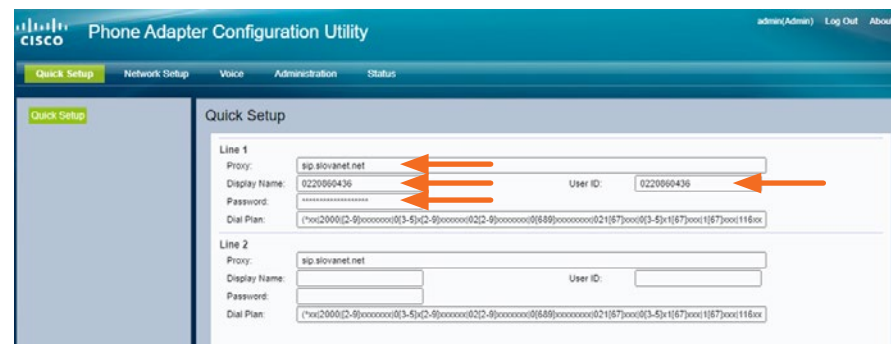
cisco Phone Adapter Configuration Utility

admin(Admin) Log Out Abou

Quick Setup Network Setup Voice Administration Status

Quick Setup

Quick Setup

Line 1

Proxy: sip.slovanet.net

Display Name: 0220860436

User ID: 0220860436

Password: ****************

Dial Plan: (*xx|2000|[2-9]xxxxxx|0[3-5]x[2-9]xxxxxx|02[2-9]xxxxxx|0[689]xxxxxxxx|021[67]xxx|0[3-5]x1[67]xxx|1[67]xxx|116xx

Line 2

Proxy: sip.slovanet.net

Display Name:

User ID:

Password:

Dial Plan: (*xx|2000|[2-9]xxxxxx|0[3-5]x[2-9]xxxxxx|02[2-9]xxxxxx|0[689]xxxxxxxx|021[67]xxx|0[3-5]x1[67]xxx|1[67]xxx|116xx